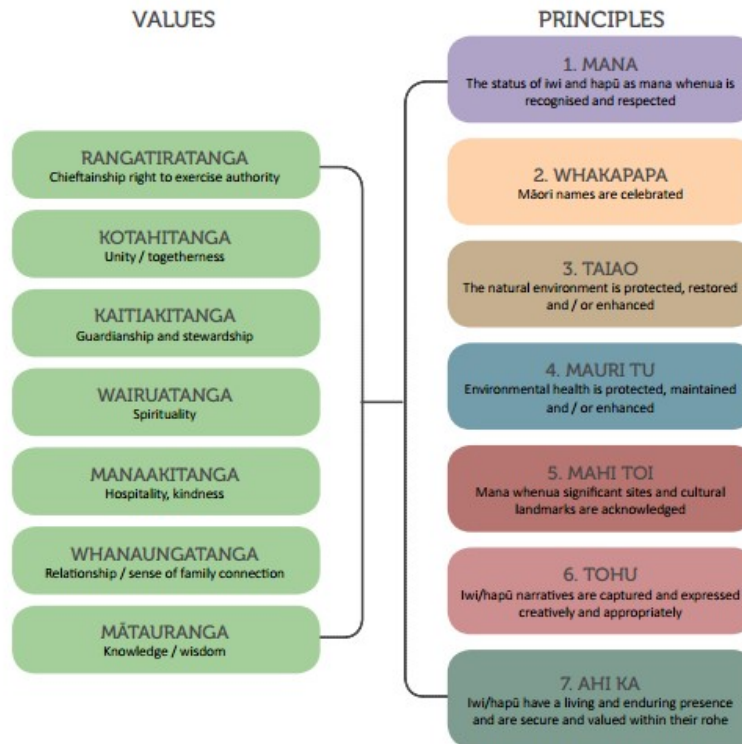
VALUES

RANGATIRATANGA
Chieftainship right to exercise authority

KOTAHITANGA
Unity / togetherness

KAITIAKITANGA
Guardianship and stewardship

WAIRUATANGA
Spirituality

MANAAKITANGA
Hospitality, kindness

WHANAUNGATANGA
Relationship / sense of family connection

MĀTAURANGA
Knowledge / wisdom

PRINCIPLES

1. MANA
The status of iwi and hapū as mana whenua is recognised and respected

2. WHAKAPAPA
Māori names are celebrated

3. TAIAO
The natural environment is protected, restored and / or enhanced

4. MAURI TU
Environmental health is protected, maintained and / or enhanced

5. MAHI TOI
Mana whenua significant sites and cultural landmarks are acknowledged

6. TOHU
Iwi/hapū narratives are captured and expressed creatively and appropriately

7. AHI KA
Iwi/hapū have a living and enduring presence and are secure and valued within their rohe